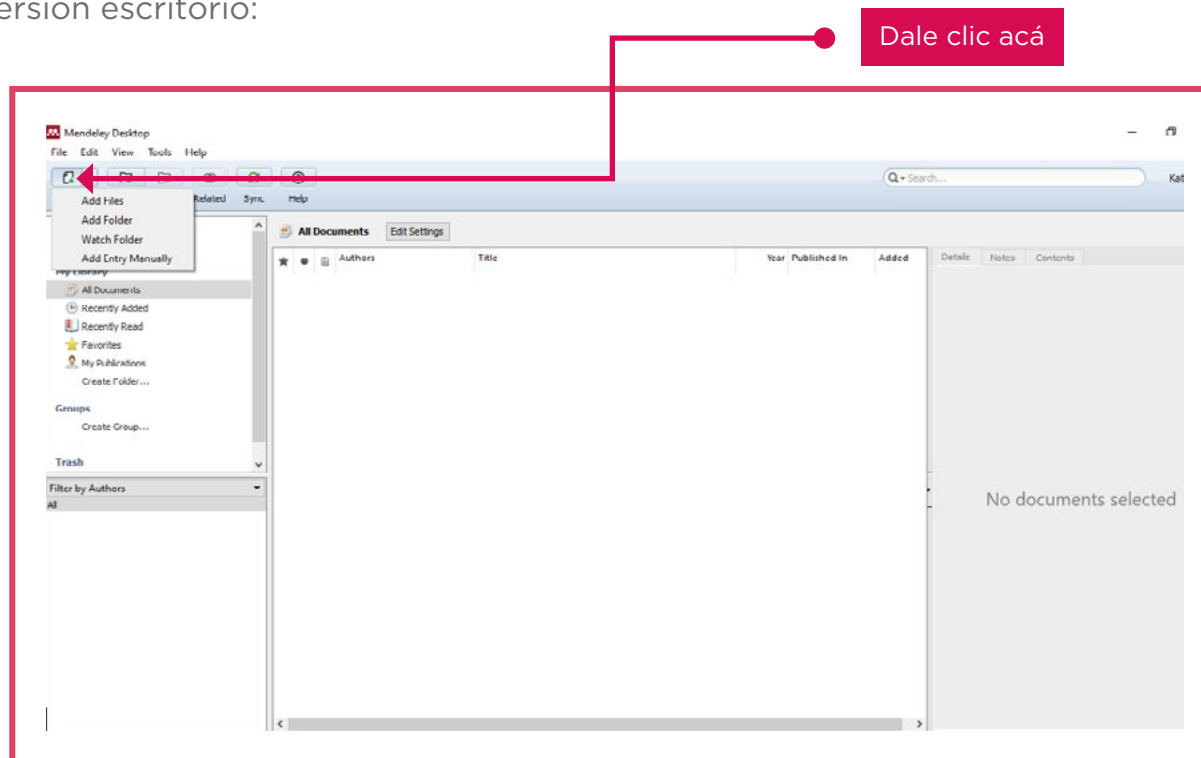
ersión escritorio:

Dale clic acá

Mendeley Desktop

File Edit View Tools Help

Related Sync Help

Search...

Kat

Add Files
Add Folder
Watch Folder
Add Entry Manually

My Library

All Documents
Recently Added
Recently Read
Favorites
My Publications
Create Folder...

Groups

Create Group...

Trash

Filter by Authors

All

All Documents

Edit Settings

| | | | Authors | Title | Year | Published In | Added |
|---|---|---|---|---|---|---|---|

Details Notes Contents

No documents selected